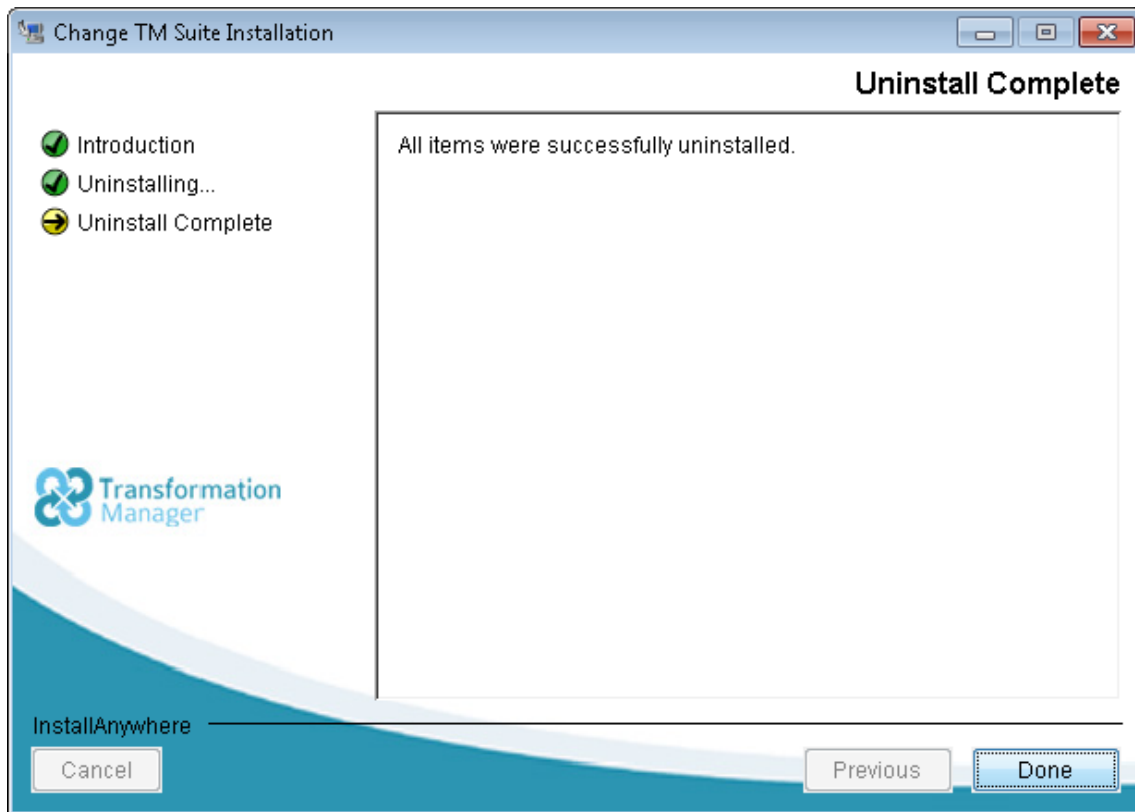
Change TM Suite Installation

Uninstall Complete

Introduction
Uninstalling...
Uninstall Complete

All items were successfully uninstalled.

Transformation Manager

InstallAnywhere

Cancel

Previous

Done